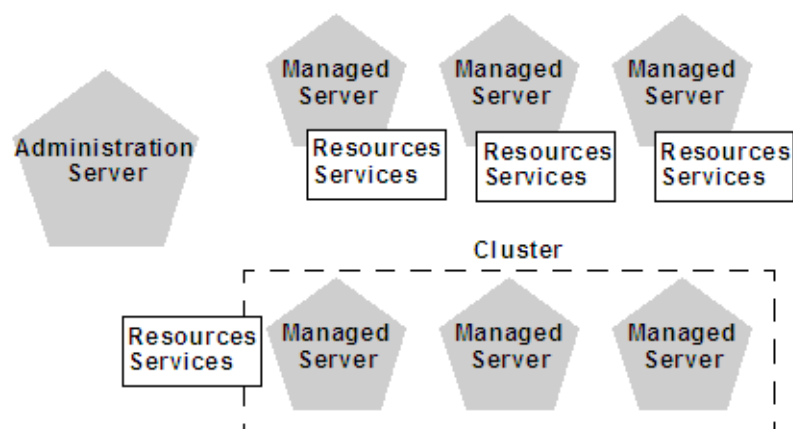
Administration Server

Managed Server

Resources Services

Managed Server

Resources Services

Managed Server

Resources Services

Cluster

Resources Services

Managed Server

Managed Server

Managed Server